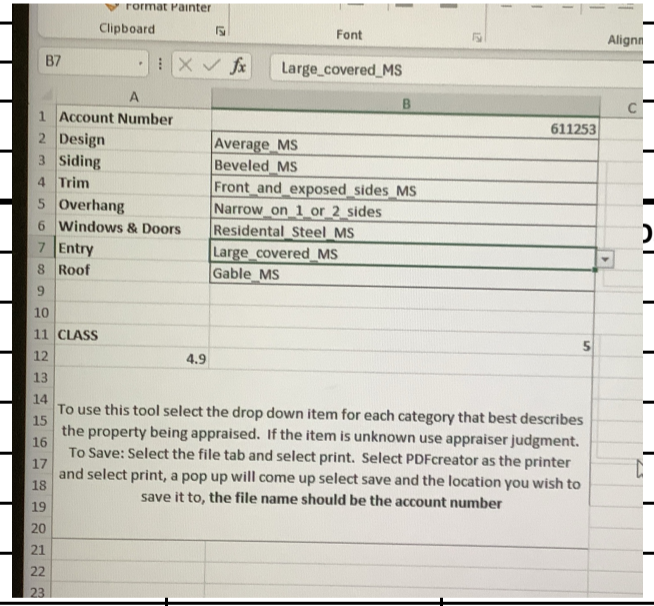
Format Painter
Clipboard
Font
Alignn
B7
Large_covered_MS

| | A | B | C |
|---|---|---|---|
| 1 | Account Number | 611253 | |
| 2 | Design | Average_MS | |
| 3 | Siding | Beveled_MS | |
| 4 | Trim | Front_and_exposed_sides_MS | |
| 5 | Overhang | Narrow_on_1_or_2_sides | |
| 6 | Windows & Doors | Residental_Steel_MS | |
| 7 | Entry | Large_covered_MS | |
| 8 | Roof | Gable_MS | |
| 9 | | | |
| 10 | | | |
| 11 | CLASS | 5 | |
| 12 | 4.9 | | |
| 13 | | | |

14
15
16
17
18
19
20
21
22
23

To use this tool select the drop down item for each category that best describes the property being appraised. If the item is unknown use appraiser judgment. To Save: Select the file tab and select print. Select PDFcreator as the printer and select print, a pop up will come up select save and the location you wish to save it to, **the file name should be the account number**